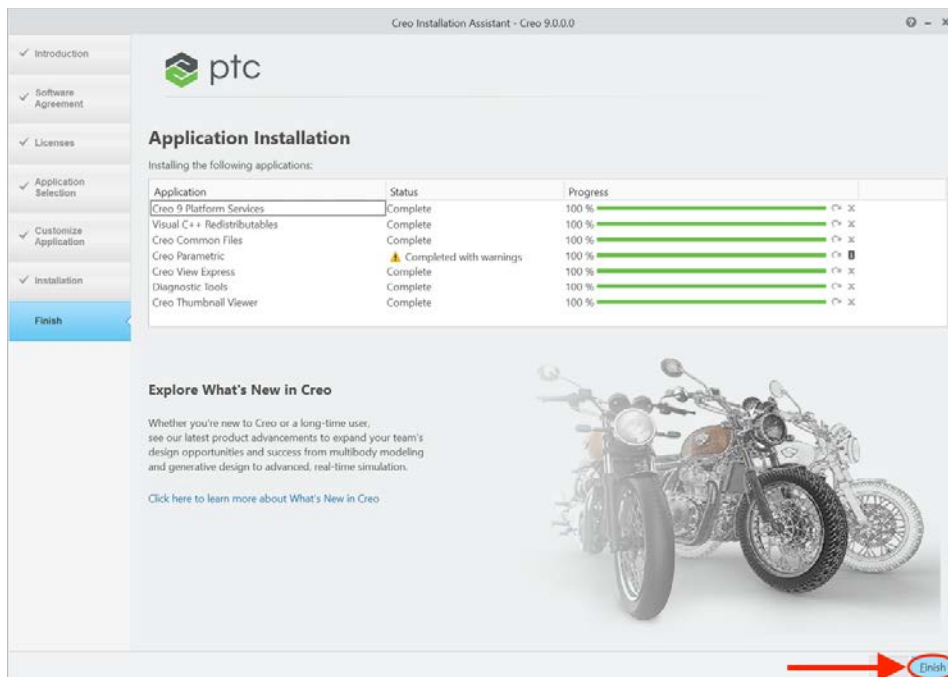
Creo Installation Assistant - Creo 9.0.0.0

✓ Introduction
✓ Software Agreement
✓ Licenses
✓ Application Selection
✓ Customize Application
✓ Installation
Finish

ptc

Application Installation

Installing the following applications:

| Application | Status | Progress |
|---|---|---|
| Creo 9 Platform Services | Complete | 100 % |
| Visual C++ Redistributables | Complete | 100 % |
| Creo Common Files | Complete | 100 % |
| Creo Parametric | Completed with warnings | 100 % |
| Creo View Express | Complete | 100 % |
| Diagnostic Tools | Complete | 100 % |
| Creo Thumbnail Viewer | Complete | 100 % |

Explore What's New in Creo

Whether you're new to Creo or a long-time user, see our latest product advancements to expand your team's design opportunities and success from multibody modeling and generative design to advanced, real-time simulation.

Click here to learn more about What's New in Creo

Finish